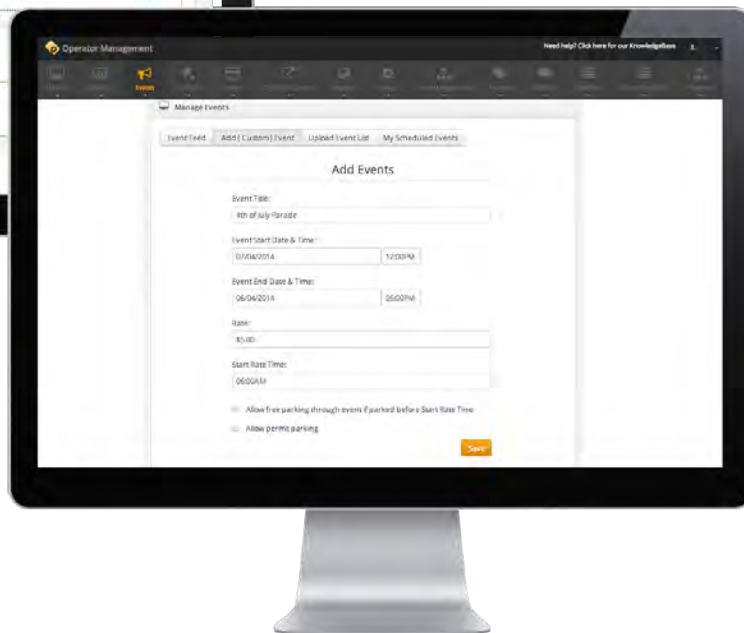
Operator Management

Need help? Click here for our KnowledgeBase

Events

Manage Events

Event Feed | Add (Custom) Event | Upload Event List | My Scheduled Events

Add Events

Event Title:

4th of July Parade

Event Start Date & Time:

07/04/2014 12:00PM

Event End Date & Time:

06/04/2014 05:00PM

Rate:

$5.00

Start Rate Time:

06:00AM

Allow free parking through event if parked before Start Rate Time

Allow permit parking

Save